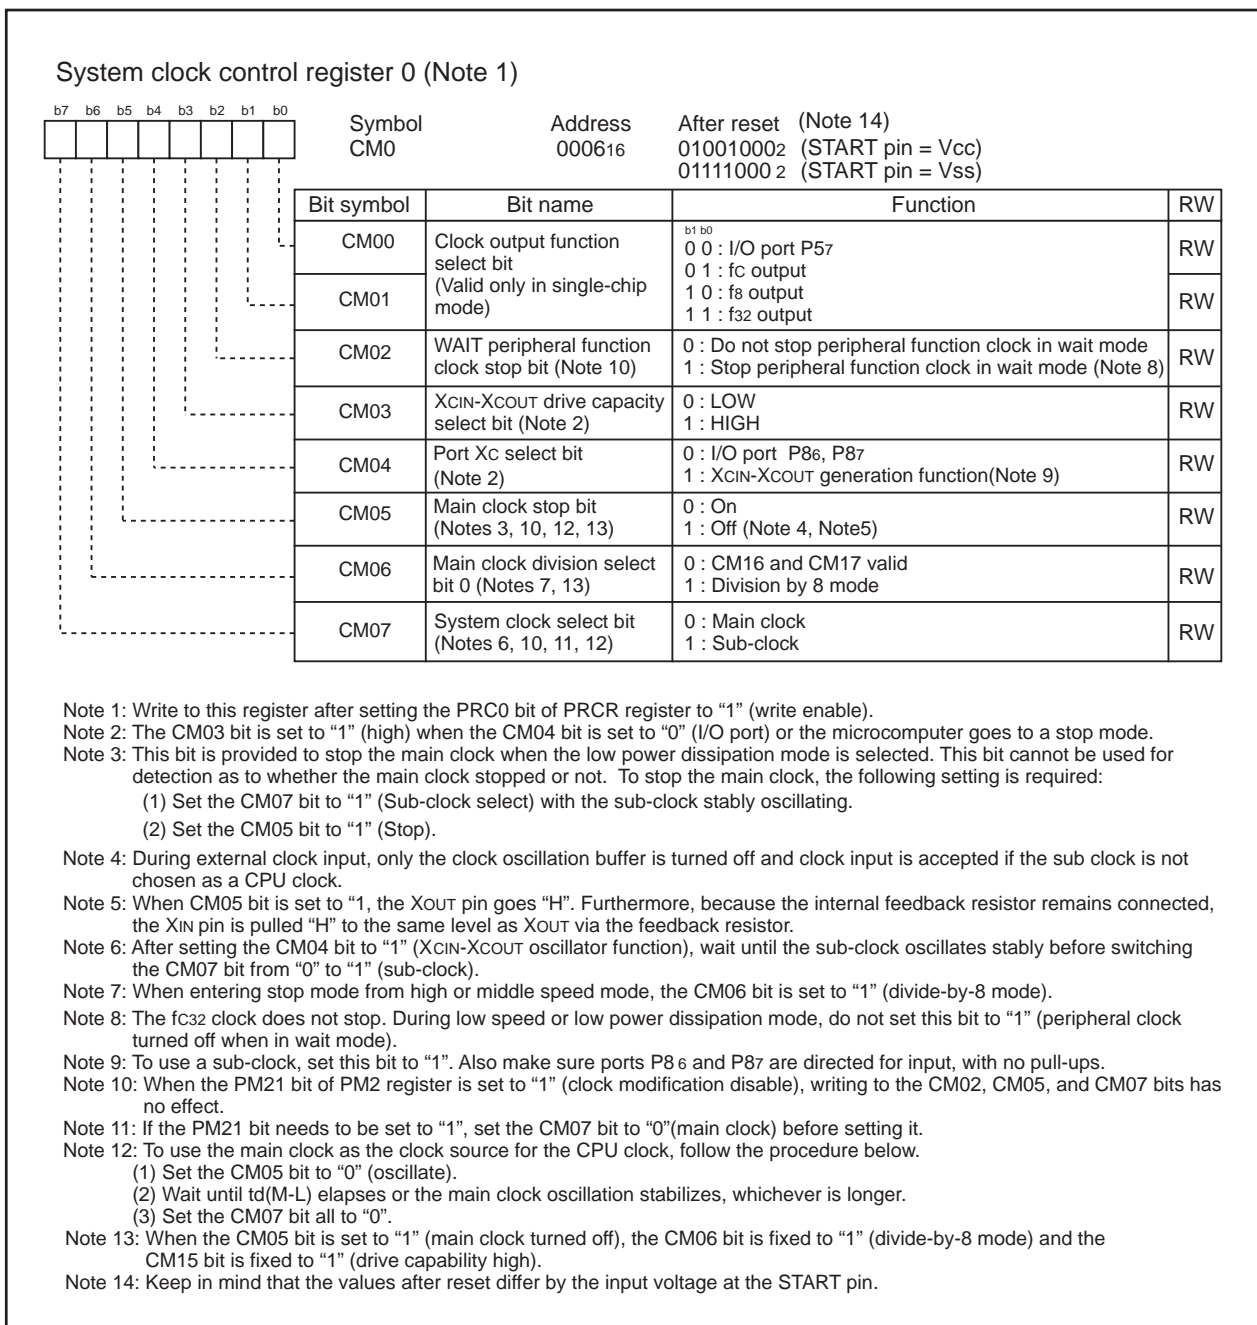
System clock control register 0 (Note 1)

b7 b6 b5 b4 b3 b2 b1 b0

Symbol
CM0

Address
$0006_{16}$

After reset (Note 14)
$01001000_2$ (START pin = Vcc)
$01111000_2$ (START pin = Vss)

| Bit symbol | Bit name | Function | RW |
|---|---|---|---|
| CM00 | Clock output function select bit (Valid only in single-chip mode) | b1 b0<br>0 0 : I/O port $P5_7$<br>0 1 : fC output<br>1 0 : $f_8$ output<br>1 1 : $f_{32}$ output | RW |
| CM01 | | | RW |
| CM02 | WAIT peripheral function clock stop bit (Note 10) | 0 : Do not stop peripheral function clock in wait mode<br>1 : Stop peripheral function clock in wait mode (Note 8) | RW |
| CM03 | XCIN-XCOUT drive capacity select bit (Note 2) | 0 : LOW<br>1 : HIGH | RW |
| CM04 | Port XC select bit (Note 2) | 0 : I/O port $P8_6$, $P8_7$<br>1 : XCIN-XCOUT generation function(Note 9) | RW |
| CM05 | Main clock stop bit (Notes 3, 10, 12, 13) | 0 : On<br>1 : Off (Note 4, Note5) | RW |
| CM06 | Main clock division select bit 0 (Notes 7, 13) | 0 : CM16 and CM17 valid<br>1 : Division by 8 mode | RW |
| CM07 | System clock select bit (Notes 6, 10, 11, 12) | 0 : Main clock<br>1 : Sub-clock | RW |

Note 1: Write to this register after setting the PRC0 bit of PRCR register to “1” (write enable).
Note 2: The CM03 bit is set to “1” (high) when the CM04 bit is set to “0” (I/O port) or the microcomputer goes to a stop mode.
Note 3: This bit is provided to stop the main clock when the low power dissipation mode is selected. This bit cannot be used for detection as to whether the main clock stopped or not. To stop the main clock, the following setting is required:
(1) Set the CM07 bit to “1” (Sub-clock select) with the sub-clock stably oscillating.
(2) Set the CM05 bit to “1” (Stop).
Note 4: During external clock input, only the clock oscillation buffer is turned off and clock input is accepted if the sub clock is not chosen as a CPU clock.
Note 5: When CM05 bit is set to “1, the XOUT pin goes “H”. Furthermore, because the internal feedback resistor remains connected, the XIN pin is pulled “H” to the same level as XOUT via the feedback resistor.
Note 6: After setting the CM04 bit to “1” (XCIN-XCOUT oscillator function), wait until the sub-clock oscillates stably before switching the CM07 bit from “0” to “1” (sub-clock).
Note 7: When entering stop mode from high or middle speed mode, the CM06 bit is set to “1” (divide-by-8 mode).
Note 8: The $f_{C32}$ clock does not stop. During low speed or low power dissipation mode, do not set this bit to “1” (peripheral clock turned off when in wait mode).
Note 9: To use a sub-clock, set this bit to “1”. Also make sure ports $P8_6$ and $P8_7$ are directed for input, with no pull-ups.
Note 10: When the PM21 bit of PM2 register is set to “1” (clock modification disable), writing to the CM02, CM05, and CM07 bits has no effect.
Note 11: If the PM21 bit needs to be set to “1”, set the CM07 bit to “0”(main clock) before setting it.
Note 12: To use the main clock as the clock source for the CPU clock, follow the procedure below.
(1) Set the CM05 bit to “0” (oscillate).
(2) Wait until td(M-L) elapses or the main clock oscillation stabilizes, whichever is longer.
(3) Set the CM07 bit all to “0”.
Note 13: When the CM05 bit is set to “1” (main clock turned off), the CM06 bit is fixed to “1” (divide-by-8 mode) and the CM15 bit is fixed to “1” (drive capability high).
Note 14: Keep in mind that the values after reset differ by the input voltage at the START pin.